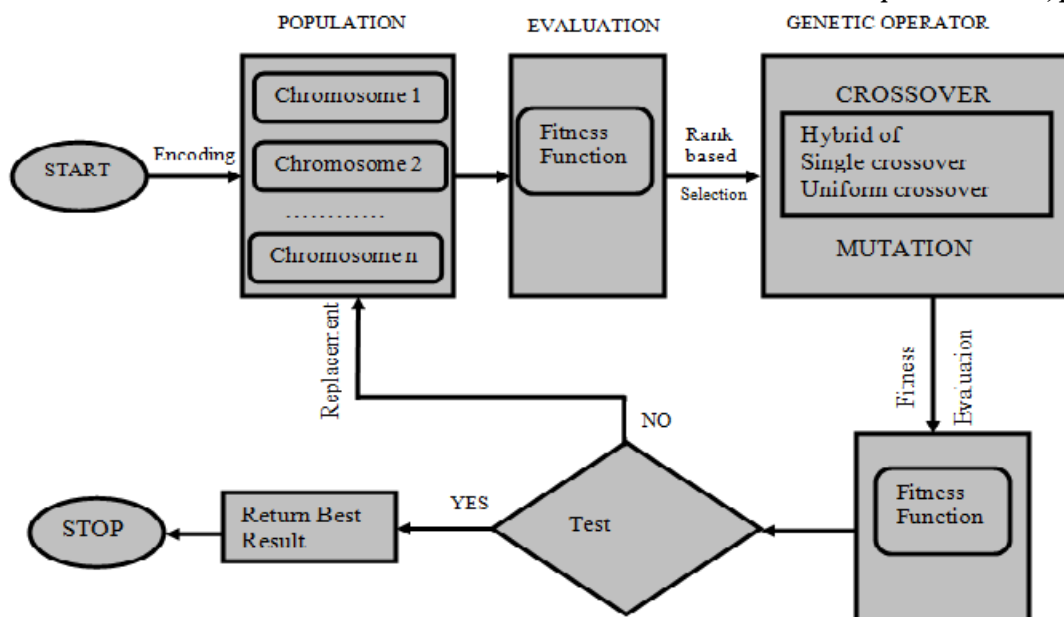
POPULATION

EVALUATION

GENETIC OPERATOR

START

Encoding

Chromosome 1

Chromosome 2

............

Chromosome n

Fitness Function

Rank based

Selection

CROSSOVER

Hybrid of Single crossover Uniform crossover

MUTATION

Replacement

Fitness Evaluation

NO

YES

Test

STOP

Return Best Result

Fitness Function